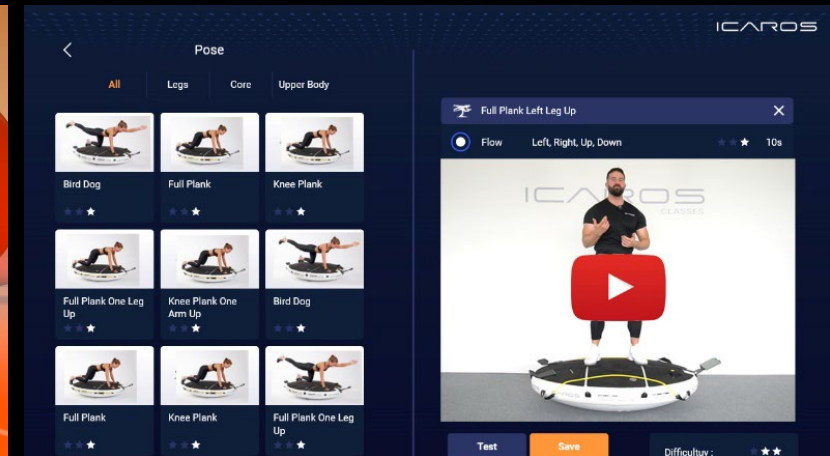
ICAROS

Pose

All Legs Core Upper Body

Bird Dog

Full Plank

Knee Plank

Full Plank One Leg Up

Knee Plank One Arm Up

Bird Dog

Full Plank

Knee Plank

Full Plank One Leg Up

Full Plank Left Leg Up

Flow Left, Right, Up, Down 10s

ICAROS CLASSES

Test

Save

Difficultuy :